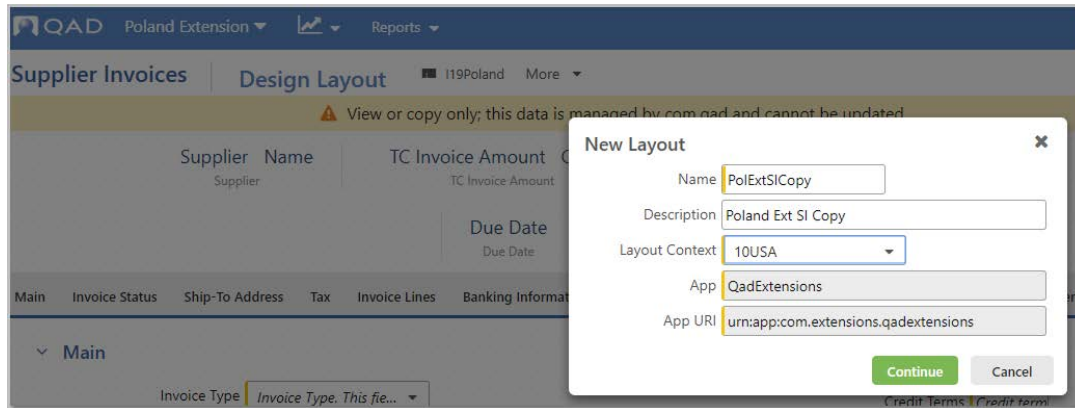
QAD Poland Extension Reports

Supplier Invoices Design Layout I19Poland More

View or copy only; this data is managed by com.qad and cannot be updated

Supplier Name
Supplier

TC Invoice Amount
TC Invoice Amount

Due Date
Due Date

Main Invoice Status Ship-To Address Tax Invoice Lines Banking Informat

Main

Invoice Type Invoice Type. This fie...

Credit Terms Credit term

New Layout

Name PolExtSICopy

Description Poland Ext SI Copy

Layout Context 10USA

App QadExtensions

App URI urn:app:com.extensions.qadextensions

Continue Cancel